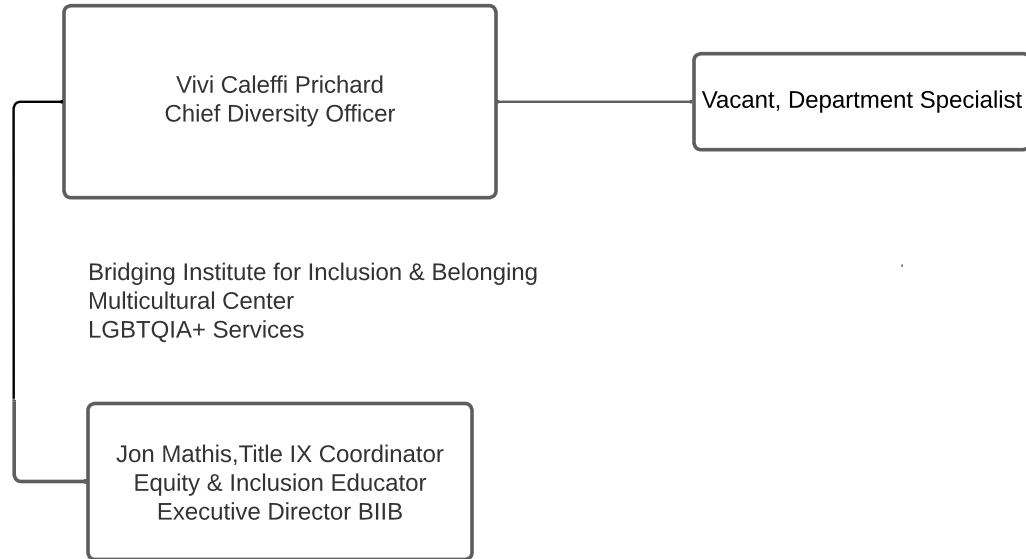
Vivi Caleffi Prichard
Chief Diversity Officer

Vacant, Department Specialist

Bridging Institute for Inclusion & Belonging
Multicultural Center
LGBTQIA+ Services

Jon Mathis,Title IX Coordinator
Equity & Inclusion Educator
Executive Director BIIB